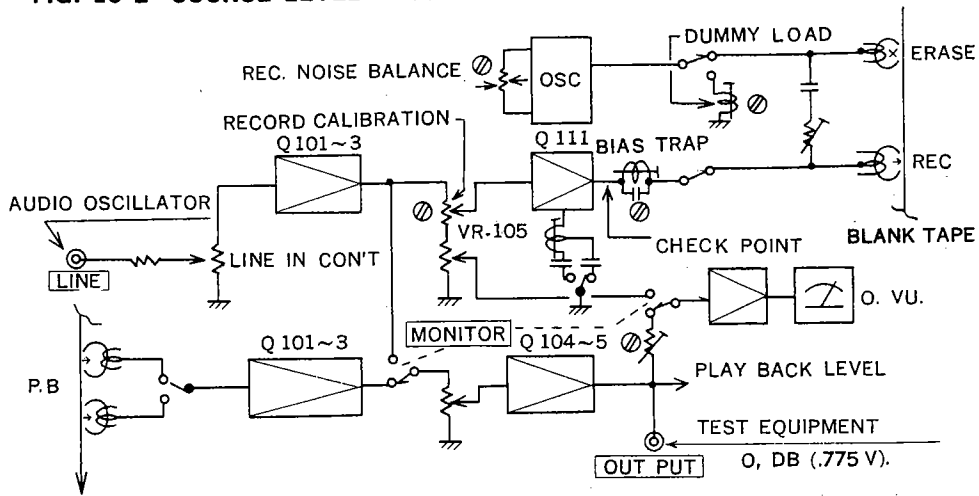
FIG. 10-2 SOUND LEVEL

REC. NOISE BALANCE
OSC
DUMMY LOAD
ERASE
RECORD CALIBRATION
Q 101~3
Q 111
BIAS TRAP
REC
AUDIO OSCILLATOR
VR-105
CHECK POINT
BLANK TAPE
LINE
LINE IN CON'T
O. VU.
MONITOR
Q 104~5
P.B
Q 101~3
PLAY BACK LEVEL
TEST EQUIPMENT
OUT PUT
O, DB (.775 V).